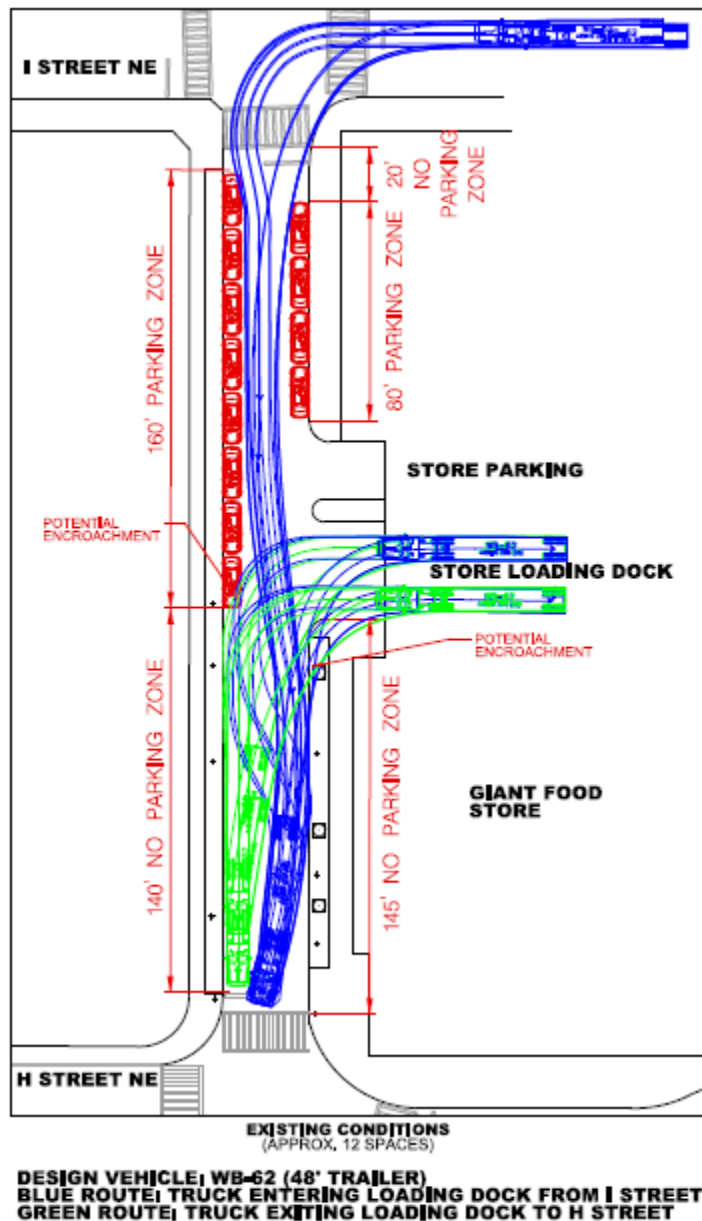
I STREET NE

20' NO PARKING ZONE

80' PARKING ZONE

160' PARKING ZONE

STORE PARKING

POTENTIAL ENCROACHMENT

STORE LOADING DOCK

POTENTIAL ENCROACHMENT

140' NO PARKING ZONE

145' NO PARKING ZONE

GIANT FOOD STORE

H STREET NE

EXISTING CONDITIONS
(APPROX. 12 SPACES)

DESIGN VEHICLE: WB-62 (48' TRAILER)
BLUE ROUTE: TRUCK ENTERING LOADING DOCK FROM I STREET
GREEN ROUTE: TRUCK EXITING LOADING DOCK TO H STREET